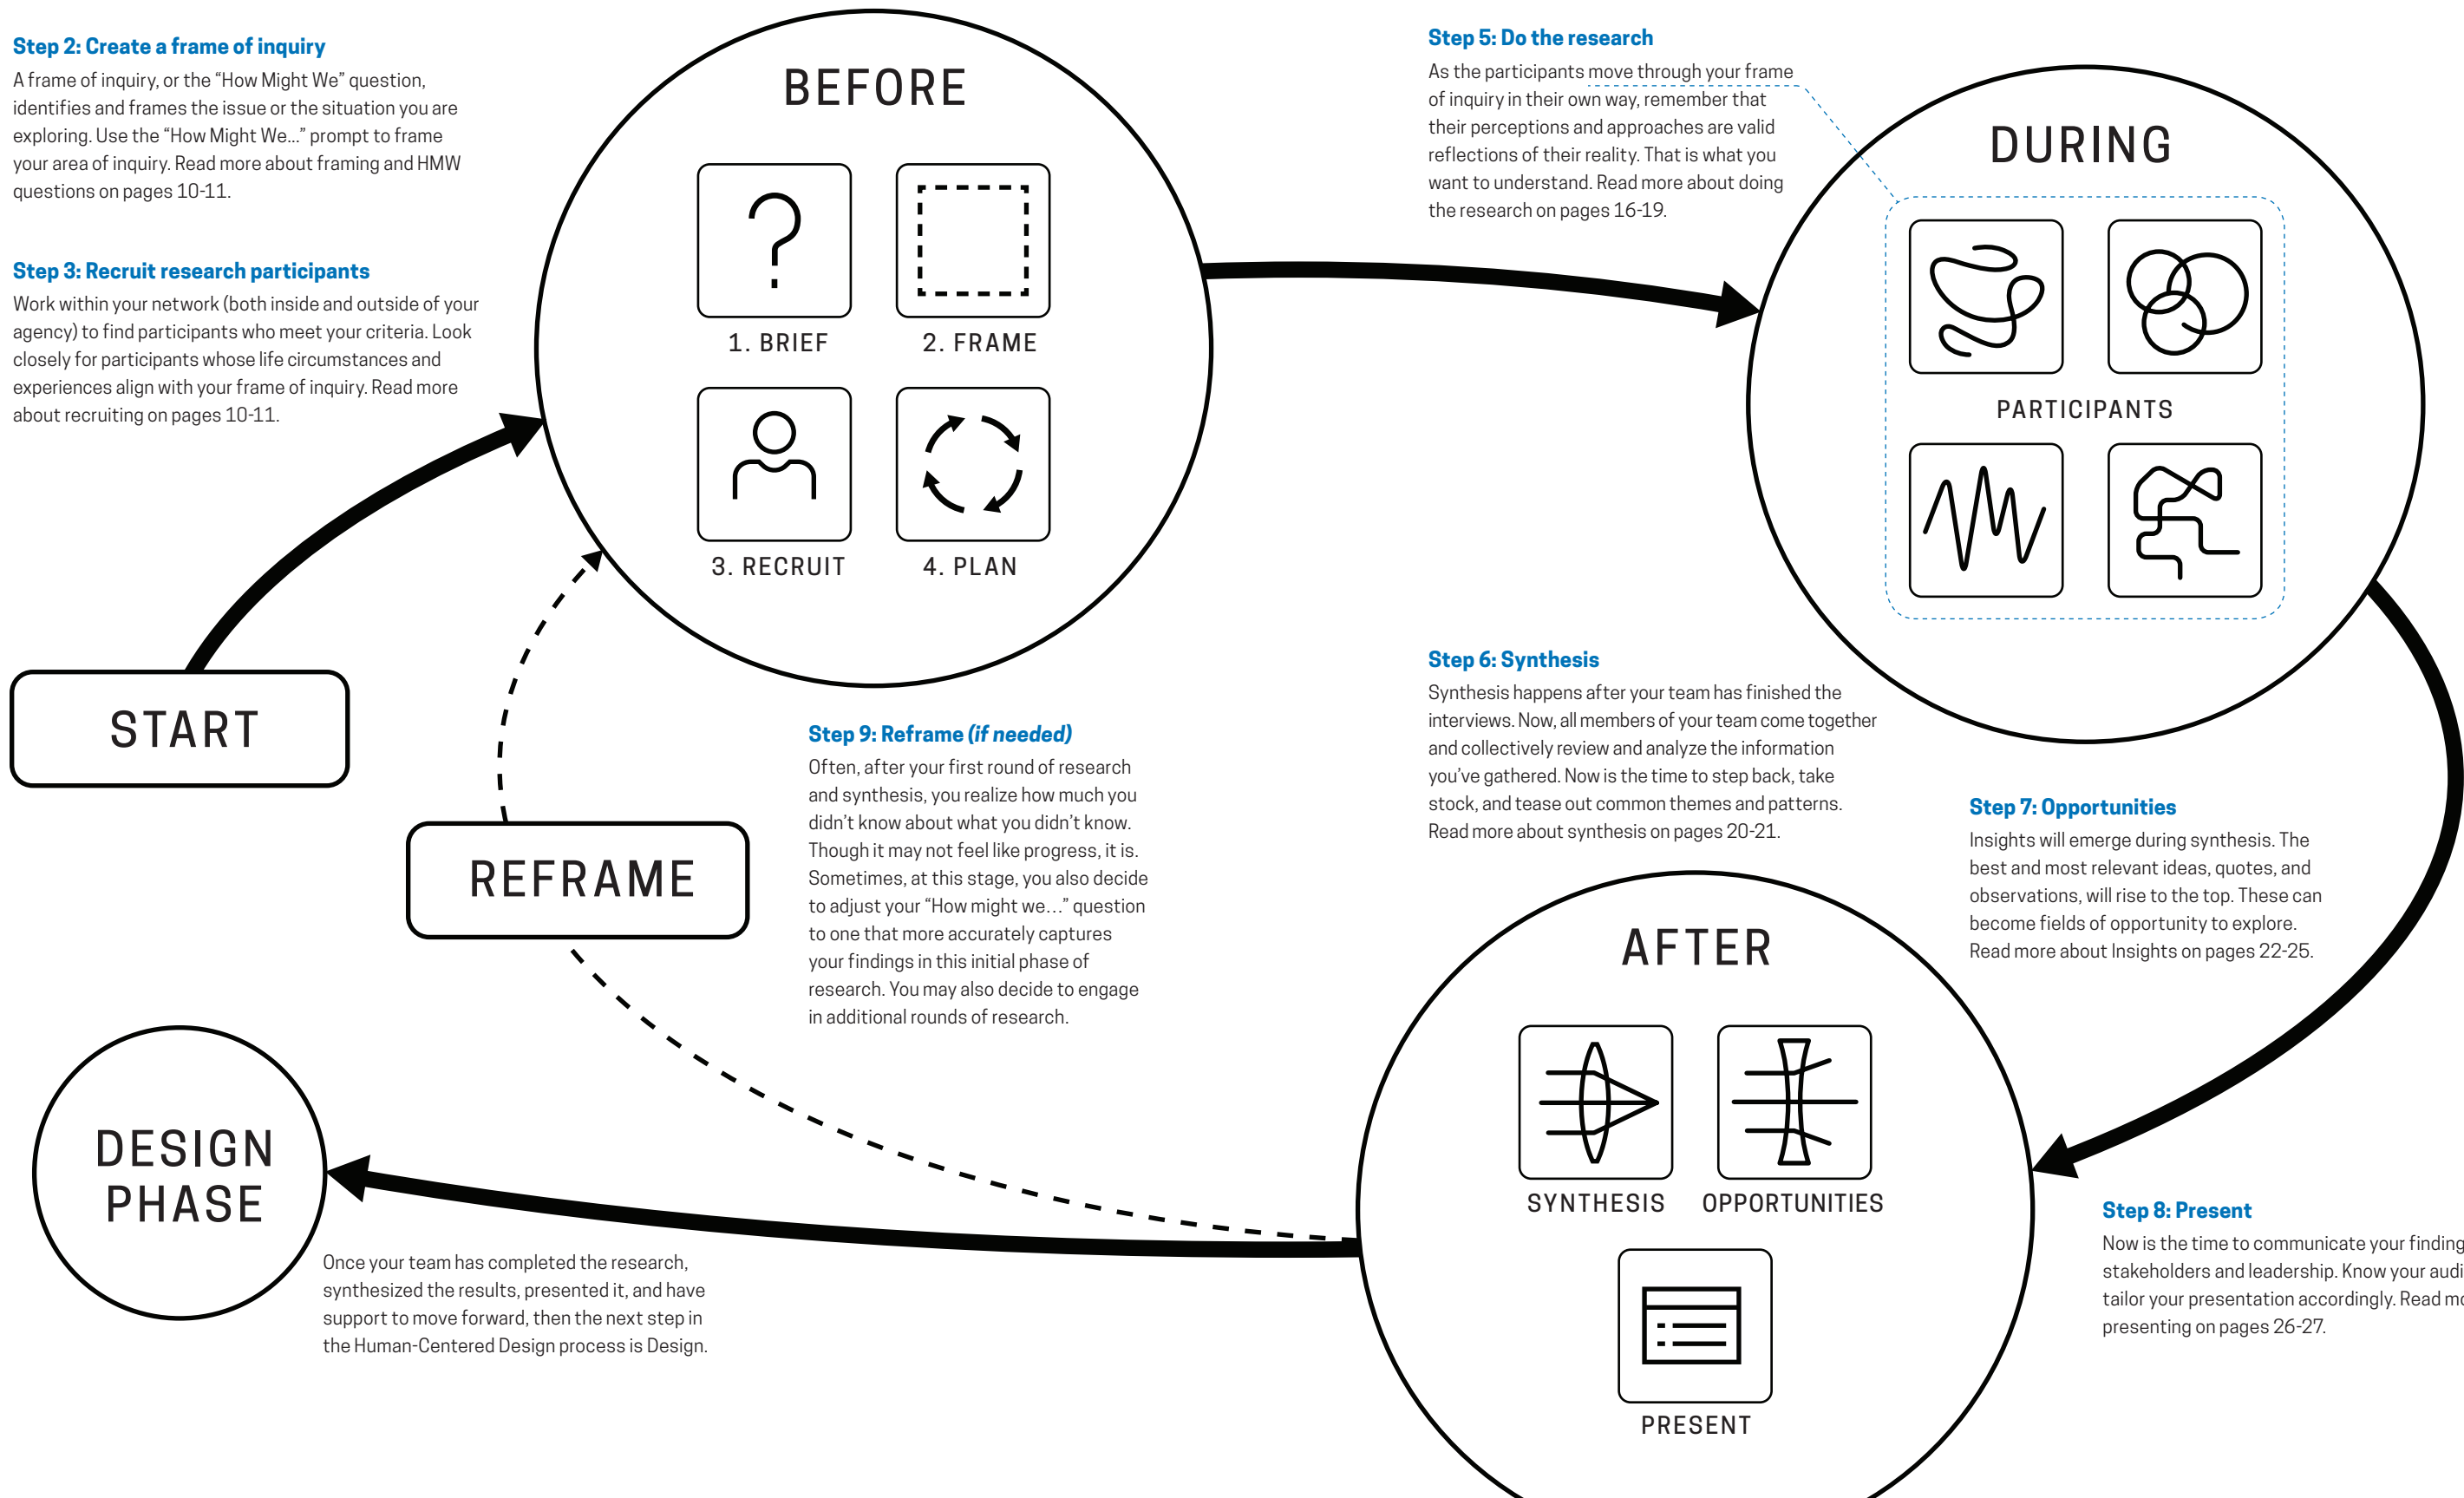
Step 2: Create a frame of inquiry
A frame of inquiry, or the “How Might We” question, identifies and frames the issue or the situation you are exploring. Use the “How Might We...” prompt to frame your area of inquiry. Read more about framing and HMW questions on pages 10-11.

Step 3: Recruit research participants
Work within your network (both inside and outside of your agency) to find participants who meet your criteria. Look closely for participants whose life circumstances and experiences align with your frame of inquiry. Read more about recruiting on pages 10-11.

BEFORE

1. BRIEF

2. FRAME

3. RECRUIT

4. PLAN

START

REFRAME

Step 5: Do the research
As the participants move through your frame of inquiry in their own way, remember that their perceptions and approaches are valid reflections of their reality. That is what you want to understand. Read more about doing the research on pages 16-19.

DURING

PARTICIPANTS

Step 6: Synthesis
Synthesis happens after your team has finished the interviews. Now, all members of your team come together and collectively review and analyze the information you’ve gathered. Now is the time to step back, take stock, and tease out common themes and patterns. Read more about synthesis on pages 20-21.

Step 9: Reframe (if needed)
Often, after your first round of research and synthesis, you realize how much you didn’t know about what you didn’t know. Though it may not feel like progress, it is. Sometimes, at this stage, you also decide to adjust your “How might we…” question to one that more accurately captures your findings in this initial phase of research. You may also decide to engage in additional rounds of research.

Step 7: Opportunities
Insights will emerge during synthesis. The best and most relevant ideas, quotes, and observations, will rise to the top. These can become fields of opportunity to explore. Read more about Insights on pages 22-25.

AFTER

SYNTHESIS

OPPORTUNITIES

PRESENT

DESIGN PHASE

Once your team has completed the research, synthesized the results, presented it, and have support to move forward, then the next step in the Human-Centered Design process is Design.

Step 8: Present
Now is the time to communicate your finding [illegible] stakeholders and leadership. Know your audi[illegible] tailor your presentation accordingly. Read m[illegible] presenting on pages 26-27.